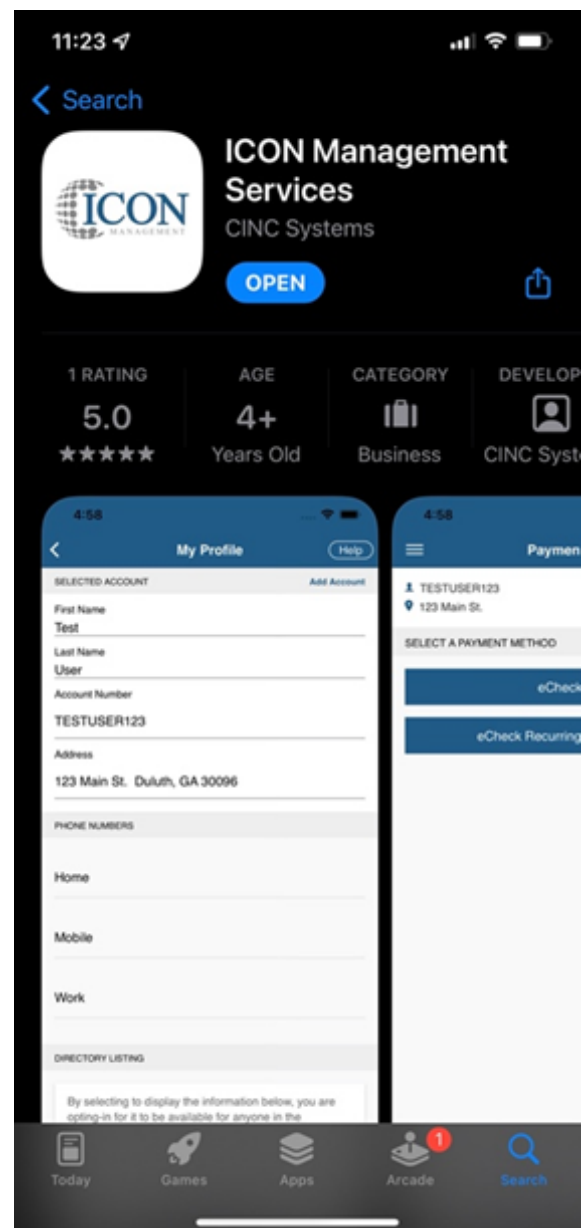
11:23

Search

ICON MANAGEMENT

ICON Management Services

CINC Systems

OPEN

1 RATING
5.0
★★★★★

AGE
4+
Years Old

CATEGORY
Business

DEVELOP
CINC Syste

4:58

My Profile

Help

SELECTED ACCOUNT

Add Account

First Name
Test

Last Name
User

Account Number
TESTUSER123

Address
123 Main St. Duluth, GA 30096

PHONE NUMBERS

Home

Mobile

Work

DIRECTORY LISTING

By selecting to display the information below, you are opting-in for it to be available for anyone in the

4:58

Paymen

TESTUSER123
123 Main St.

SELECT A PAYMENT METHOD

eCheck

eCheck Recurring

Today

Games

Apps

1

Arcade

Search